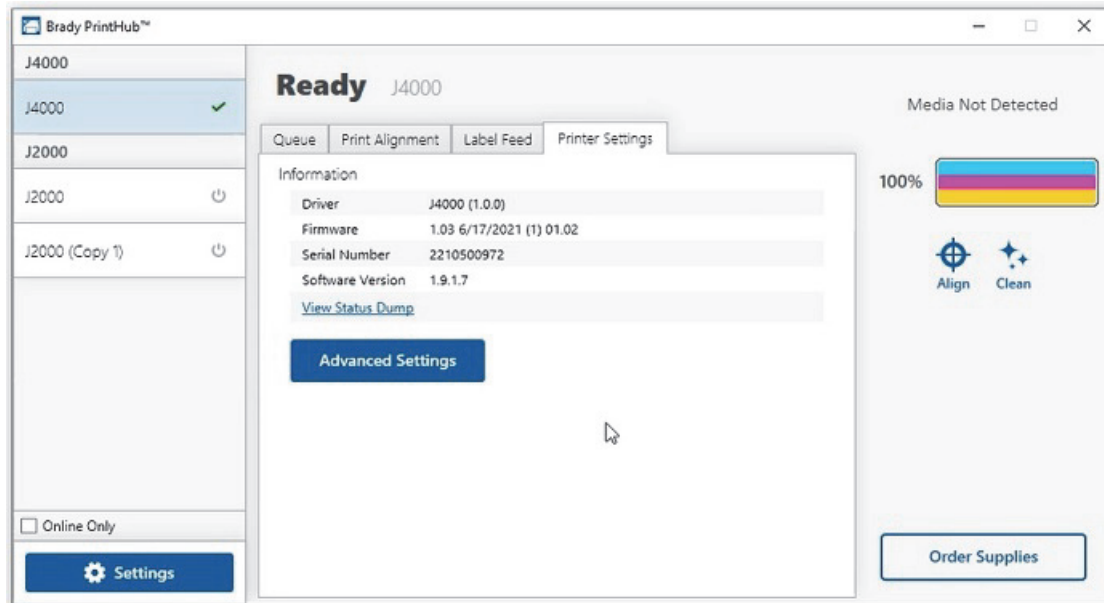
Brady PrintHub™

J4000

J4000

J2000

J2000

J2000 (Copy 1)

Online Only

Settings

Ready J4000

Queue | Print Alignment | Label Feed | Printer Settings

Information

| | |
|---|---|
| Driver | J4000 (1.0.0) |
| Firmware | 1.03 6/17/2021 (1) 01.02 |
| Serial Number | 2210500972 |
| Software Version | 1.9.1.7 |

View Status Dump

Advanced Settings

Media Not Detected

100%

Align

Clean

Order Supplies